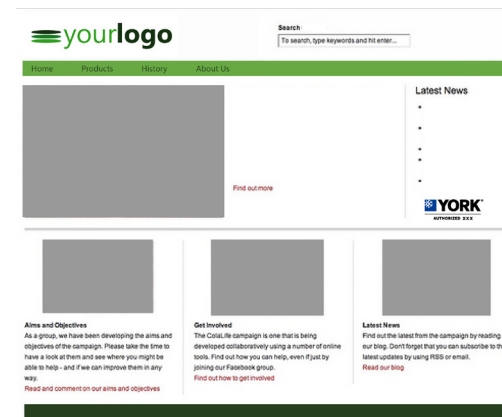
yourlogo

Search
To search, type keywords and hit enter...

Home Products History About Us

Find out more

Latest News
•
•
•
•
•

YORK
AUTHORIZED XXX

Aims and Objectives
As a group, we have been developing the aims and objectives of the campaign. Please take the time to have a look at them and see where you might be able to help - and if we can improve them in any way.
Read and comment on our aims and objectives

Get Involved
The ColaLife campaign is one that is being developed collaboratively using a number of online tools. Find out how you can help, even if just by joining our Facebook group.
Find out how to get involved

Latest News
Find out the latest from the campaign by reading our blog. Don't forget that you can subscribe to th latest updates by using RSS or email.
Read our blog